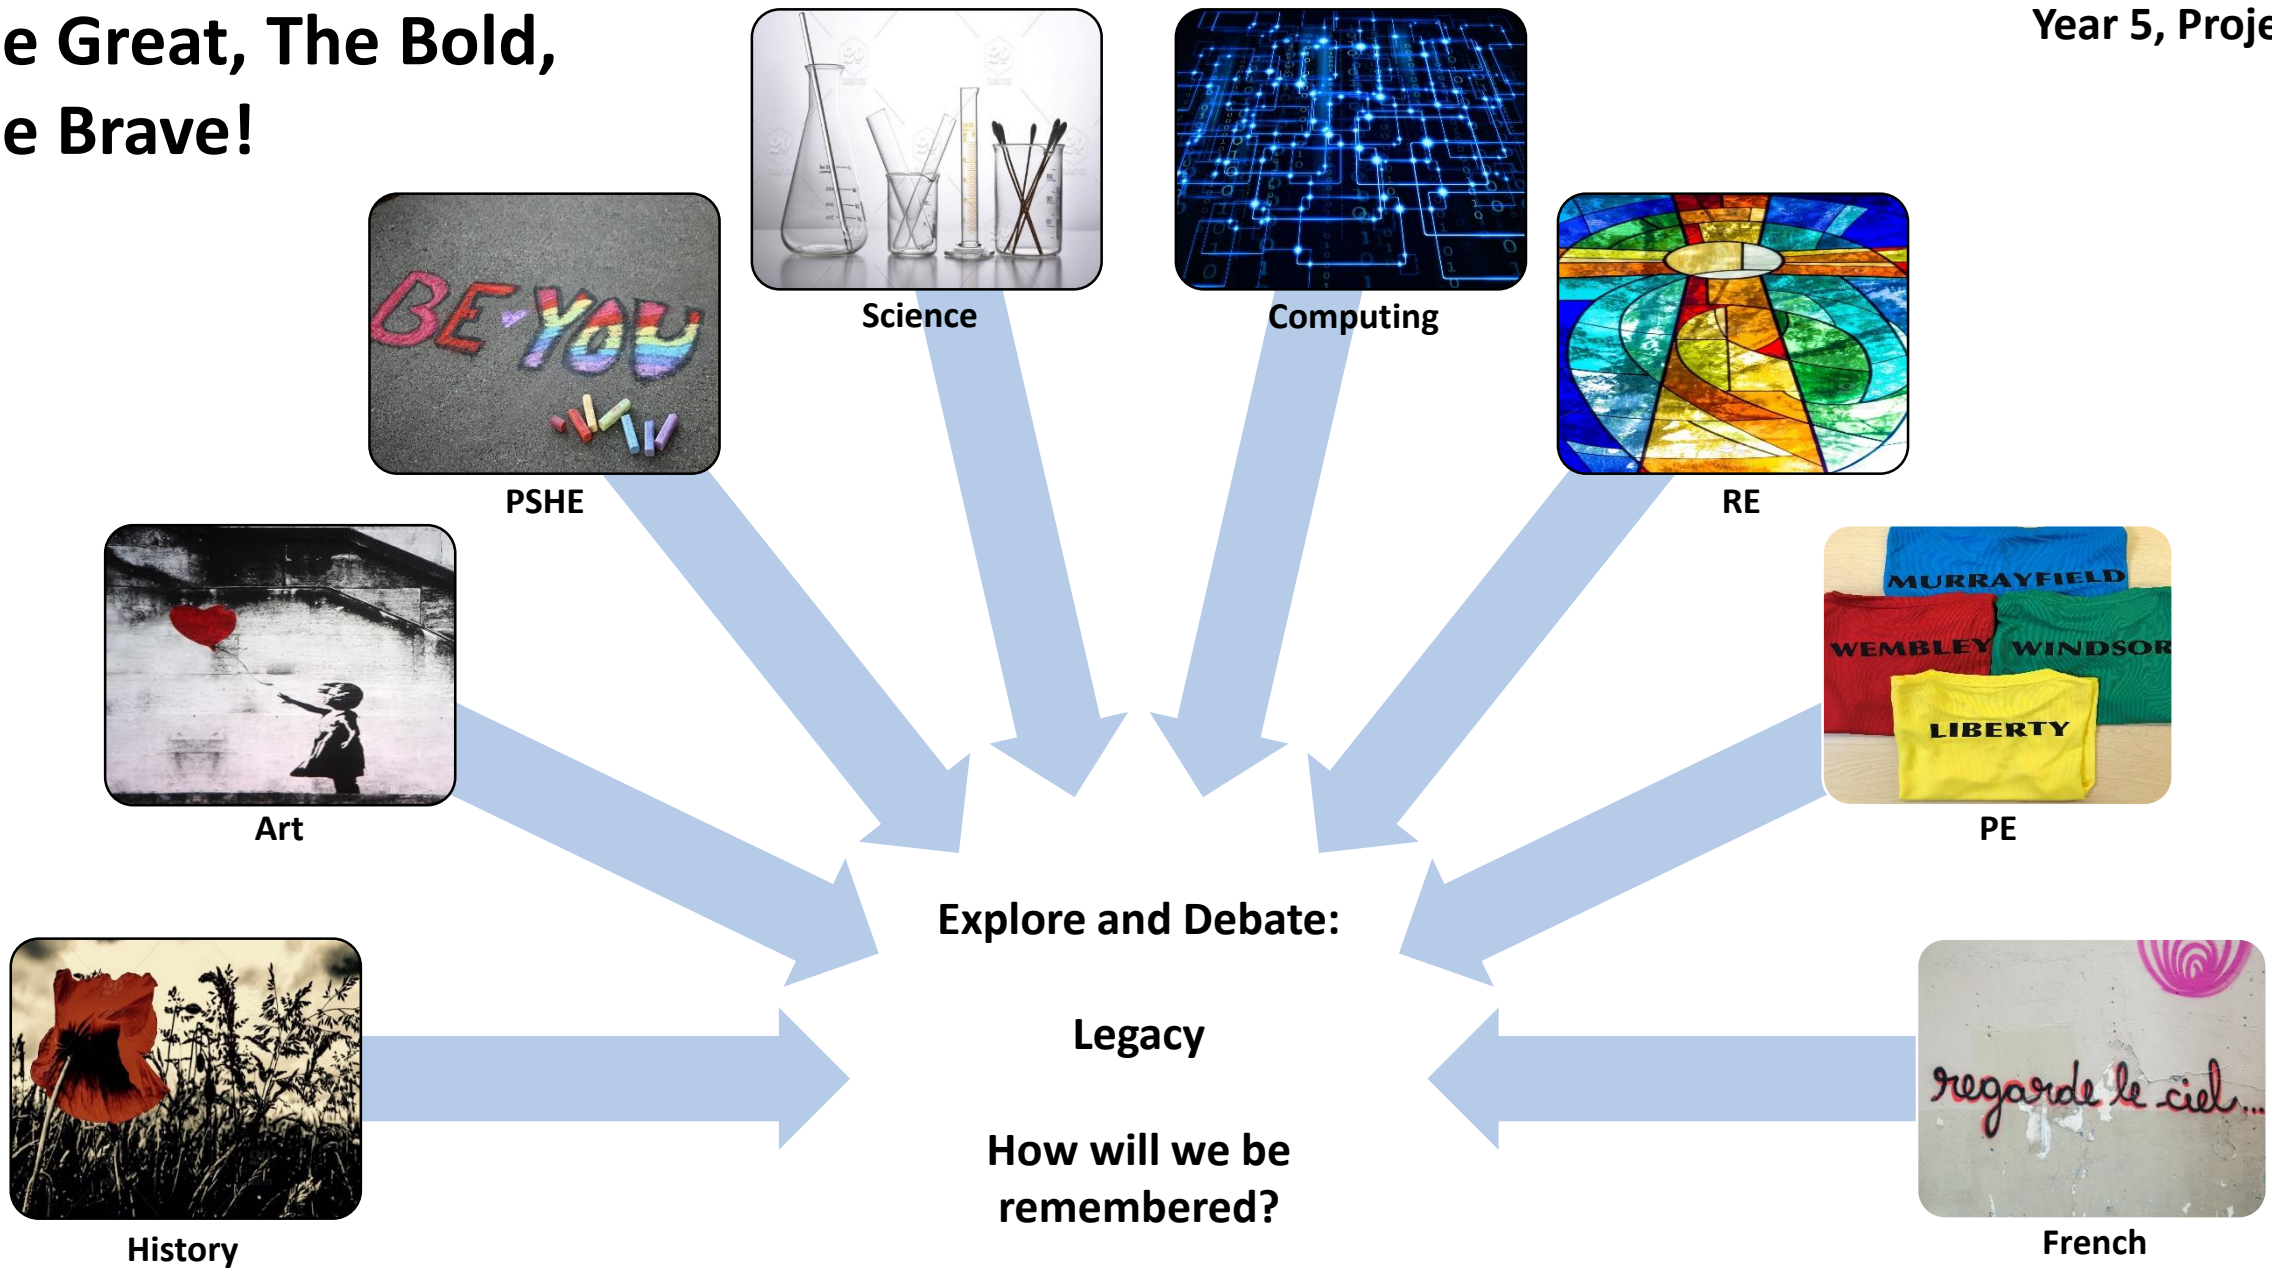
e Great, The Bold,
e Brave!

Year 5, Proje

BE YOU

PSHE

Science

Computing

RE

Art

MURRAYFIELD
WEMBLEY
WINDSOR
LIBERTY

PE

Explore and Debate:

Legacy

How will we be remembered?

History

regarde le ciel...

French